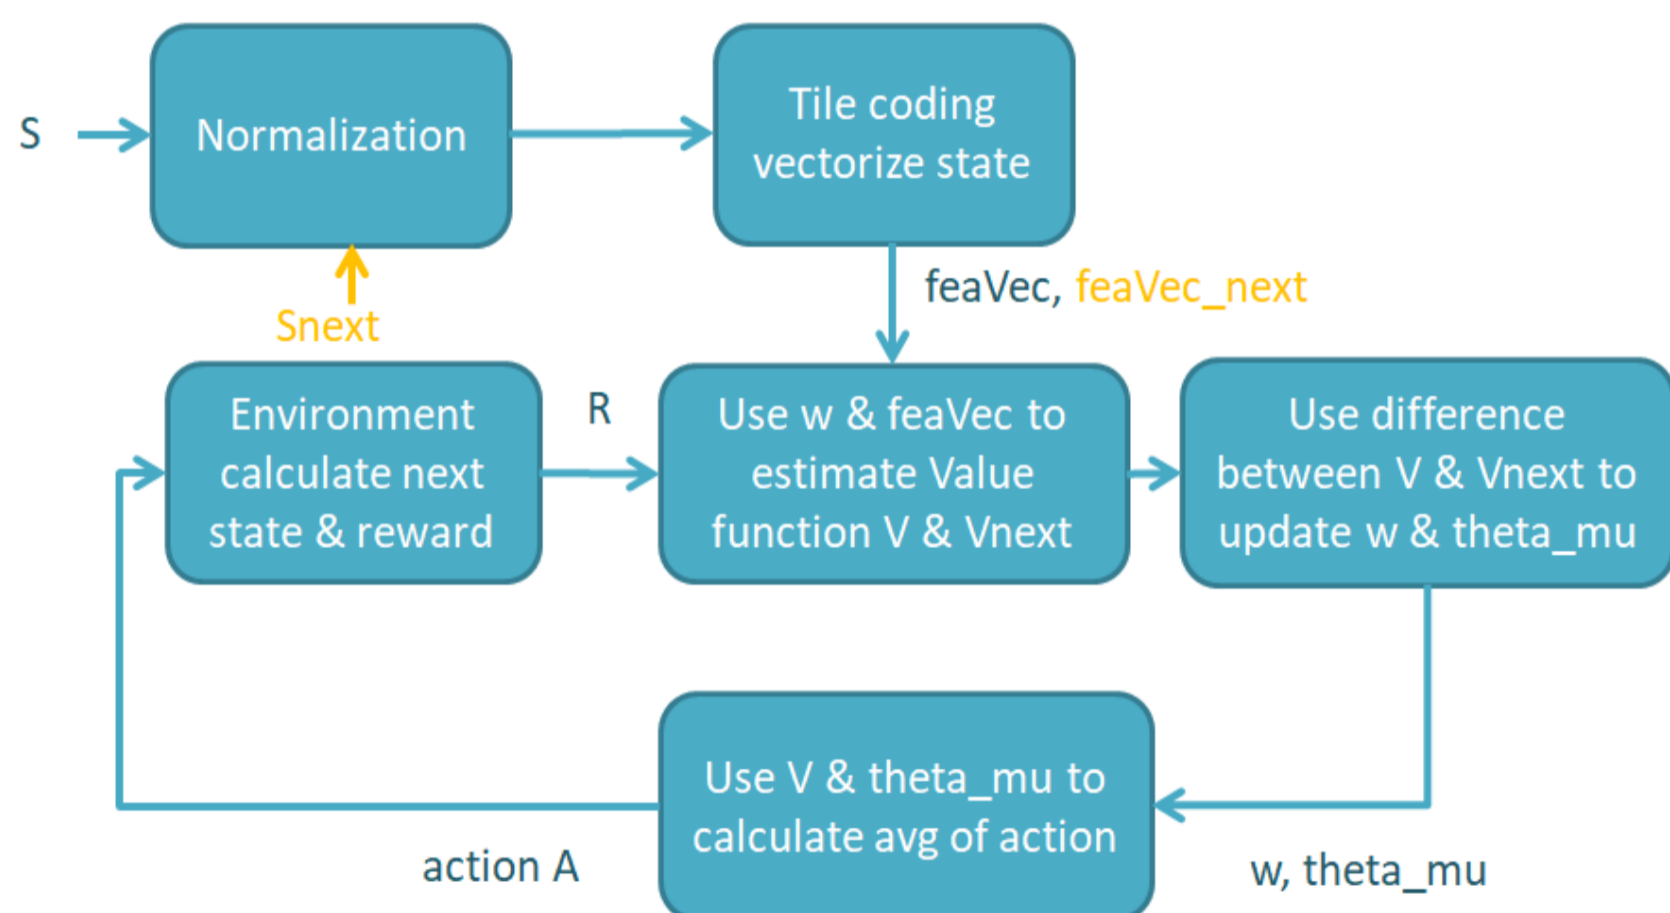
S

Normalization

Tile coding vectorize state

feaVec, feaVec_next

Snext

Environment calculate next state & reward

R

Use w & feaVec to estimate Value function V & Vnext

Use difference between V & Vnext to update w & theta_mu

Use V & theta_mu to calculate avg of action

action A

w, theta_mu